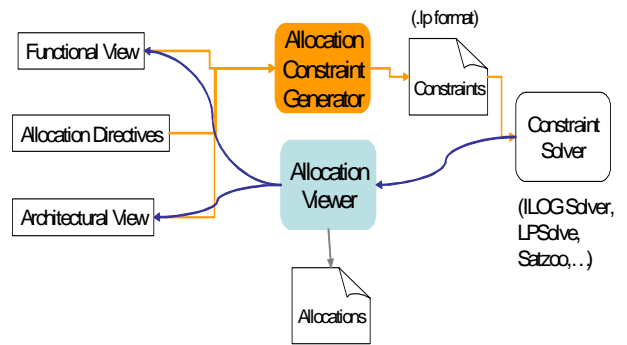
Functional View

Allocation Directives

Architectural View

Allocation Constraint Generator

(.lp format)

Constraints

Constraint Solver

(ILOG Solver, LPSolve, Satzoo,…)

Allocation Viewer

Allocations